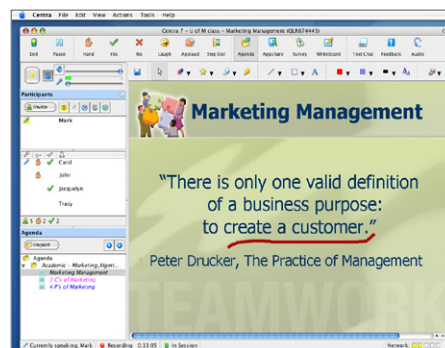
Centra File Edit View Actions Tools Help

Centra 7 - U of M class - Marketing Management (QLR674443)

End Pause Hand Yes No Laugh Applaud Step Out Agenda Appshare Survey Whiteboard Text Chat Feedback Audio

Participants

Invite

Mark

Carol

John

Jacquelyn

Tracy

1 2 2

Agenda

Import

Agenda

Academic - Marketing Mgmt

Marketing Management

3 C's of Marketing

4 P's of Marketing

Marketing Management

"There is only one valid definition of a business purpose: to create a customer."

Peter Drucker, The Practice of Management

TEAMWORK

Currently speaking: Mark Recording 0:33:05 In Session Network